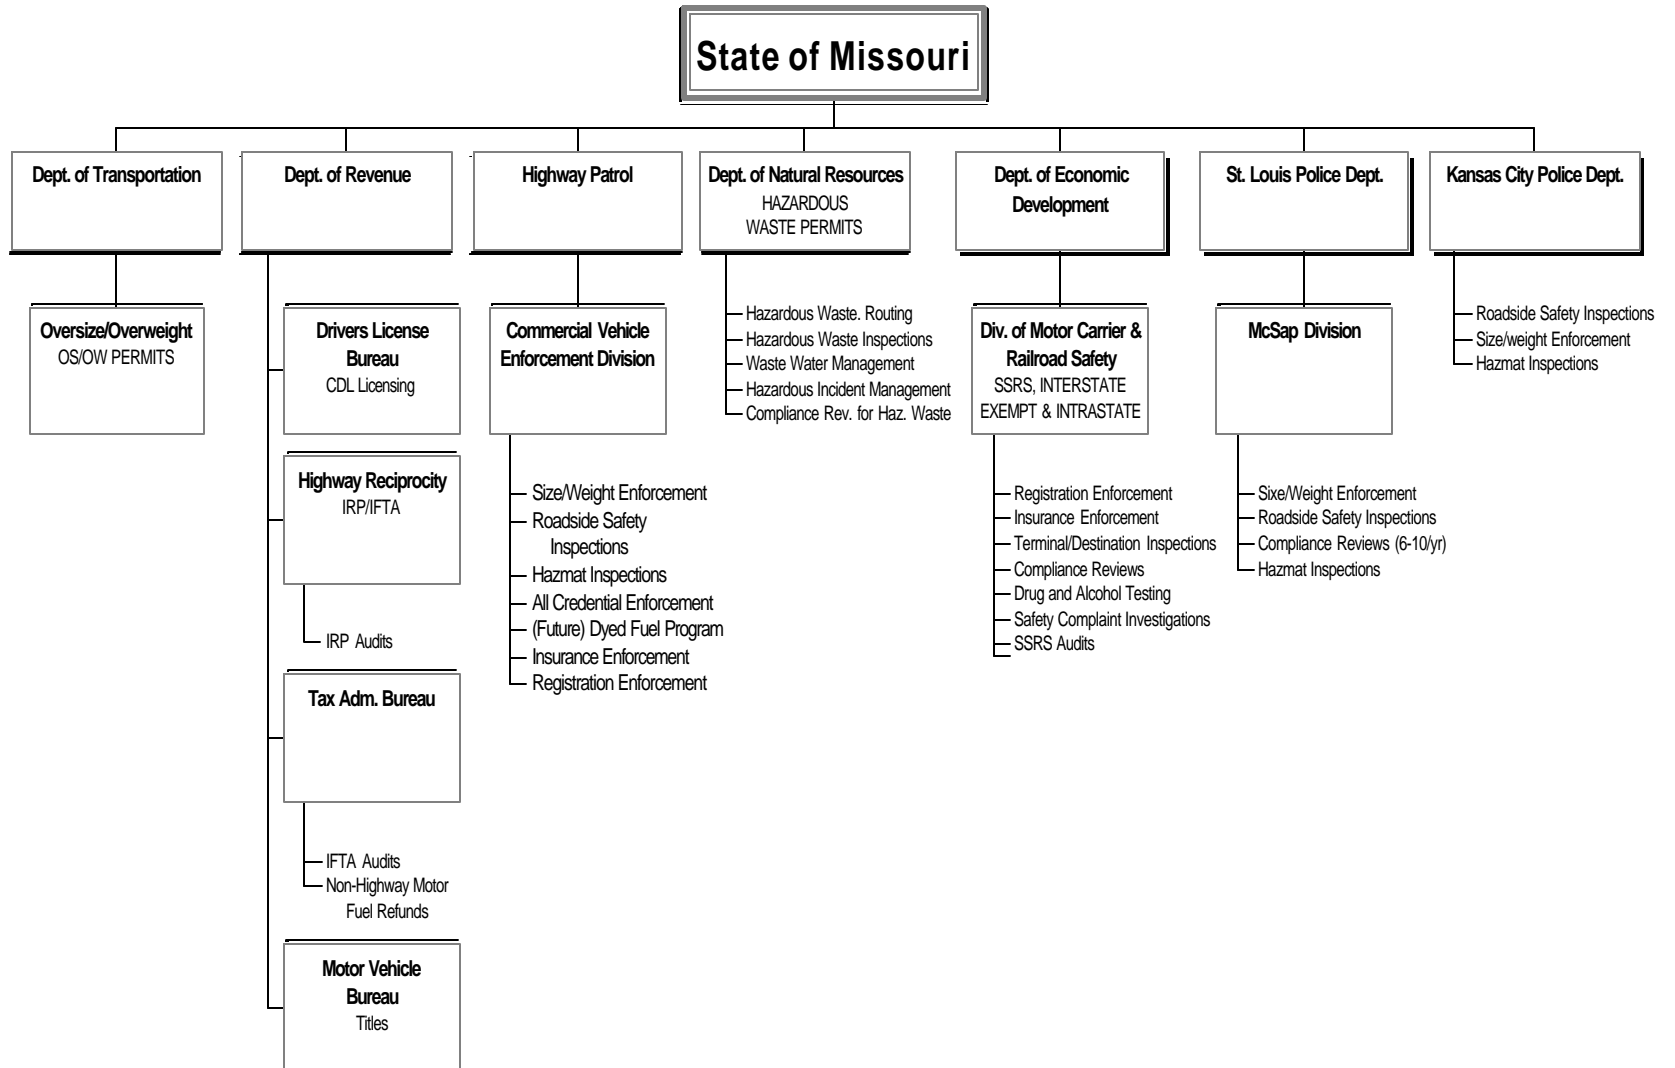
State of Missouri

Dept. of Transportation

Oversize/Overweight
OS/OW PERMITS

Dept. of Revenue

Drivers License Bureau
CDL Licensing

Highway Reciprocity
IRP/IFTA

IRP Audits

Tax Adm. Bureau

IFTA Audits
Non-Highway Motor Fuel Refunds

Motor Vehicle Bureau
Titles

Highway Patrol

Commercial Vehicle Enforcement Division

Size/Weight Enforcement
Roadside Safety Inspections
Hazmat Inspections
All Credential Enforcement
(Future) Dyed Fuel Program
Insurance Enforcement
Registration Enforcement

Dept. of Natural Resources
HAZARDOUS WASTE PERMITS

Hazardous Waste. Routing
Hazardous Waste Inspections
Waste Water Management
Hazardous Incident Management
Compliance Rev. for Haz. Waste

Dept. of Economic Development

Div. of Motor Carrier & Railroad Safety
SSRS, INTERSTATE EXEMPT & INTRASTATE

Registration Enforcement
Insurance Enforcement
Terminal/Destination Inspections
Compliance Reviews
Drug and Alcohol Testing
Safety Complaint Investigations
SSRS Audits

St. Louis Police Dept.

McSap Division

Sixe/Weight Enforcement
Roadside Safety Inspections
Compliance Reviews (6-10/yr)
Hazmat Inspections

Kansas City Police Dept.

Roadside Safety Inspections
Size/weight Enforcement
Hazmat Inspections